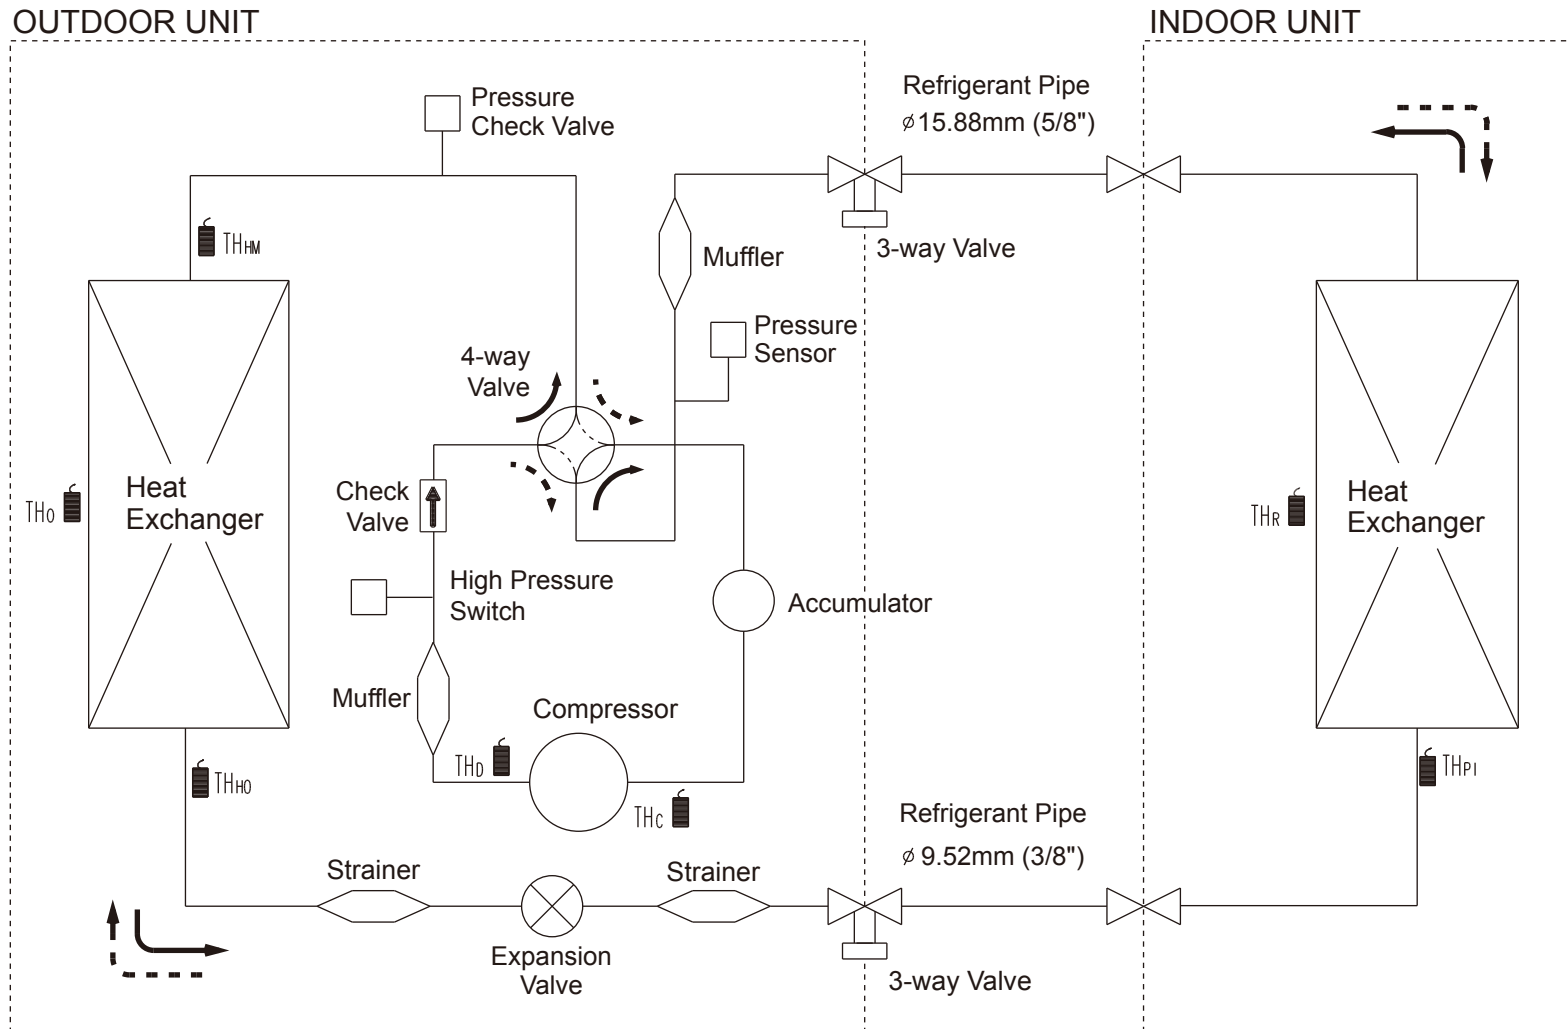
OUTDOOR UNIT

INDOOR UNIT

Pressure Check Valve

Refrigerant Pipe
$\phi$15.88mm (5/8")

$TH_{HM}$

Muffler

3-way Valve

Pressure Sensor

4-way Valve

$TH_O$

Heat Exchanger

Check Valve

Heat Exchanger

$TH_R$

High Pressure Switch

Accumulator

Muffler

Compressor

$TH_D$

$TH_{HO}$

$TH_C$

$TH_{PI}$

Refrigerant Pipe
$\phi$ 9.52mm (3/8")

Strainer

Strainer

Expansion Valve

3-way Valve